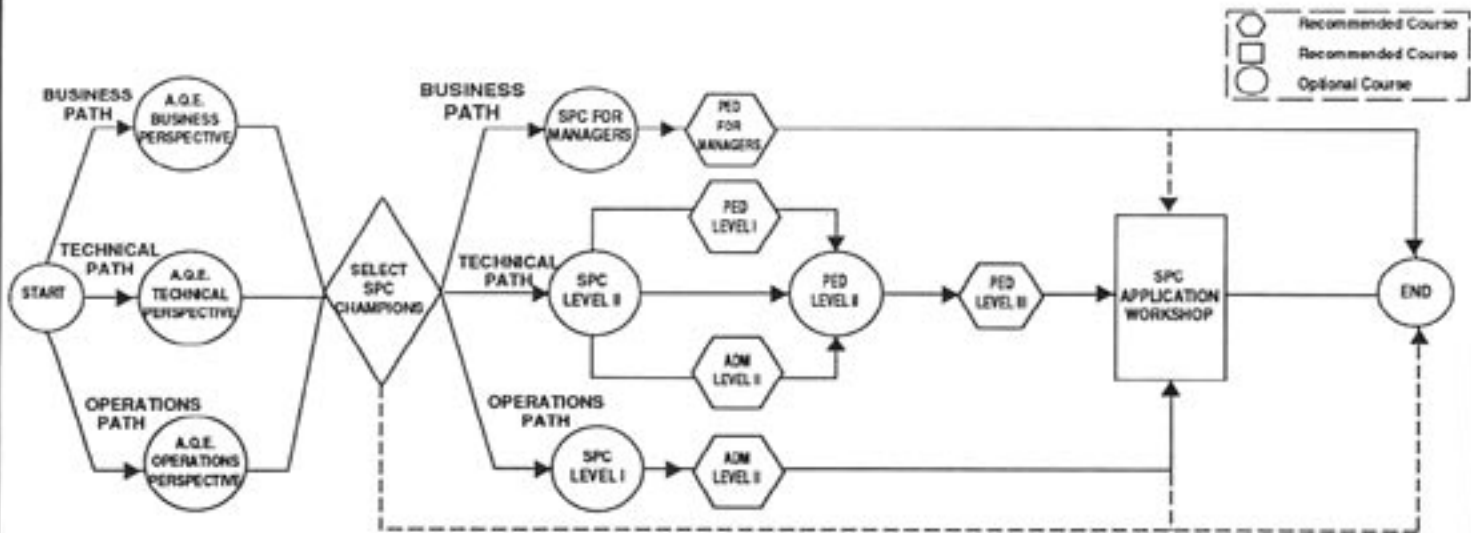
Recommended Course
Recommended Course
Optional Course

BUSINESS PATH
A.Q.E. BUSINESS PERSPECTIVE
TECHNICAL PATH
START
A.Q.E. TECHNICAL PERSPECTIVE
OPERATIONS PATH
A.Q.E. OPERATIONS PERSPECTIVE
SELECT SPC CHAMPIONS
BUSINESS PATH
SPC FOR MANAGERS
PED FOR MANAGERS
PED LEVEL I
TECHNICAL PATH
SPC LEVEL II
PED LEVEL II
PED LEVEL III
SPC APPLICATION WORKSHOP
END
ADM LEVEL II
OPERATIONS PATH
SPC LEVEL I
ADM LEVEL II